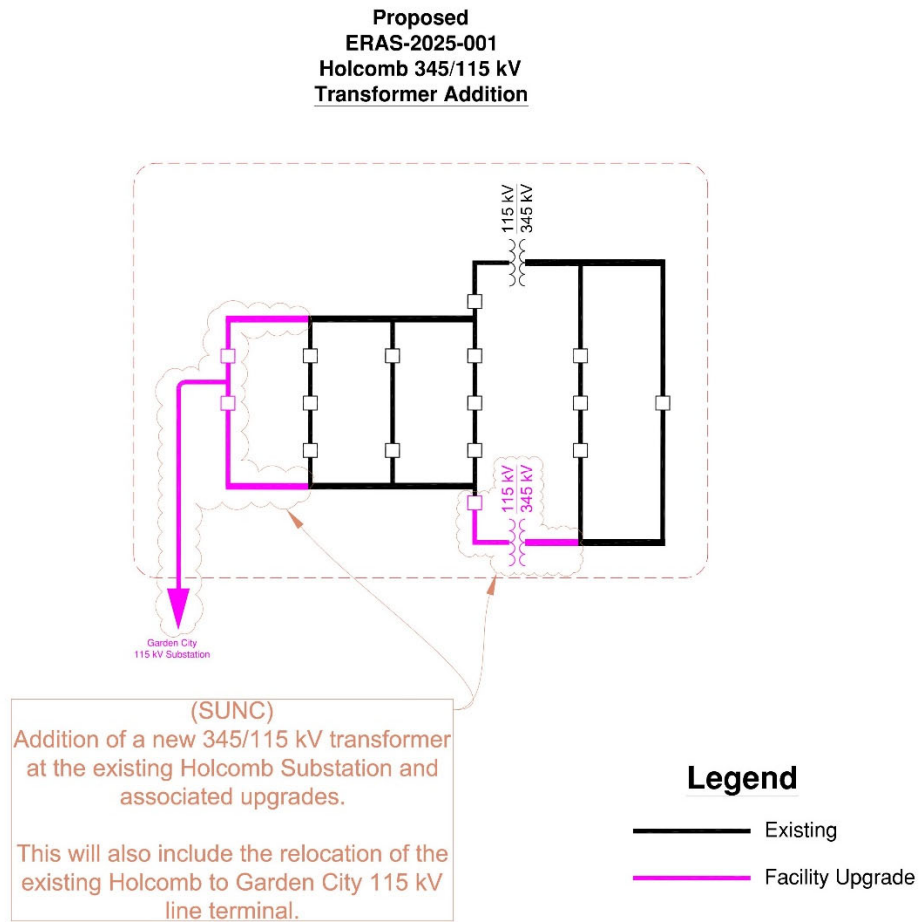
Proposed
ERAS-2025-001
Holcomb 345/115 kV
Transformer Addition

115 kV
345 kV

115 kV
345 kV

Garden City
115 kV Substation

(SUNC)
Addition of a new 345/115 kV transformer at the existing Holcomb Substation and associated upgrades.

This will also include the relocation of the existing Holcomb to Garden City 115 kV line terminal.

Legend
Existing
Facility Upgrade